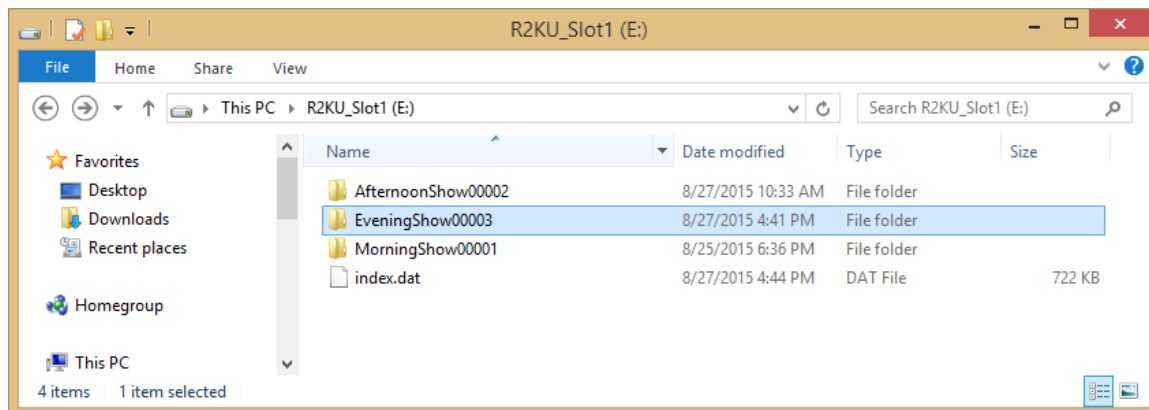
R2KU_Slot1 (E:)

File Home Share View

This PC > R2KU_Slot1 (E:)

Search R2KU_Slot1 (E:)

Favorites
Desktop
Downloads
Recent places

Homegroup

This PC

| Name | Date modified | Type | Size |
|---|---|---|---|
| AfternoonShow00002 | 8/27/2015 10:33 AM | File folder | |
| EveningShow00003 | 8/27/2015 4:41 PM | File folder | |
| MorningShow00001 | 8/25/2015 6:36 PM | File folder | |
| index.dat | 8/27/2015 4:44 PM | DAT File | 722 KB |

4 items 1 item selected